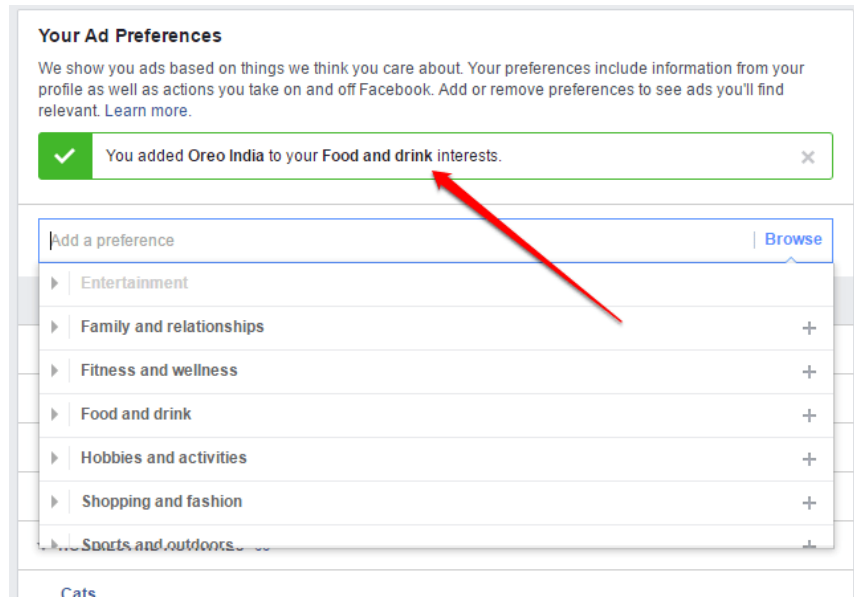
Your Ad Preferences

We show you ads based on things we think you care about. Your preferences include information from your profile as well as actions you take on and off Facebook. Add or remove preferences to see ads you'll find relevant. Learn more.

You added Oreo India to your Food and drink interests.

Add a preference

Browse

Entertainment

Family and relationships

Fitness and wellness

Food and drink

Hobbies and activities

Shopping and fashion

Sports and outdoors

Cats